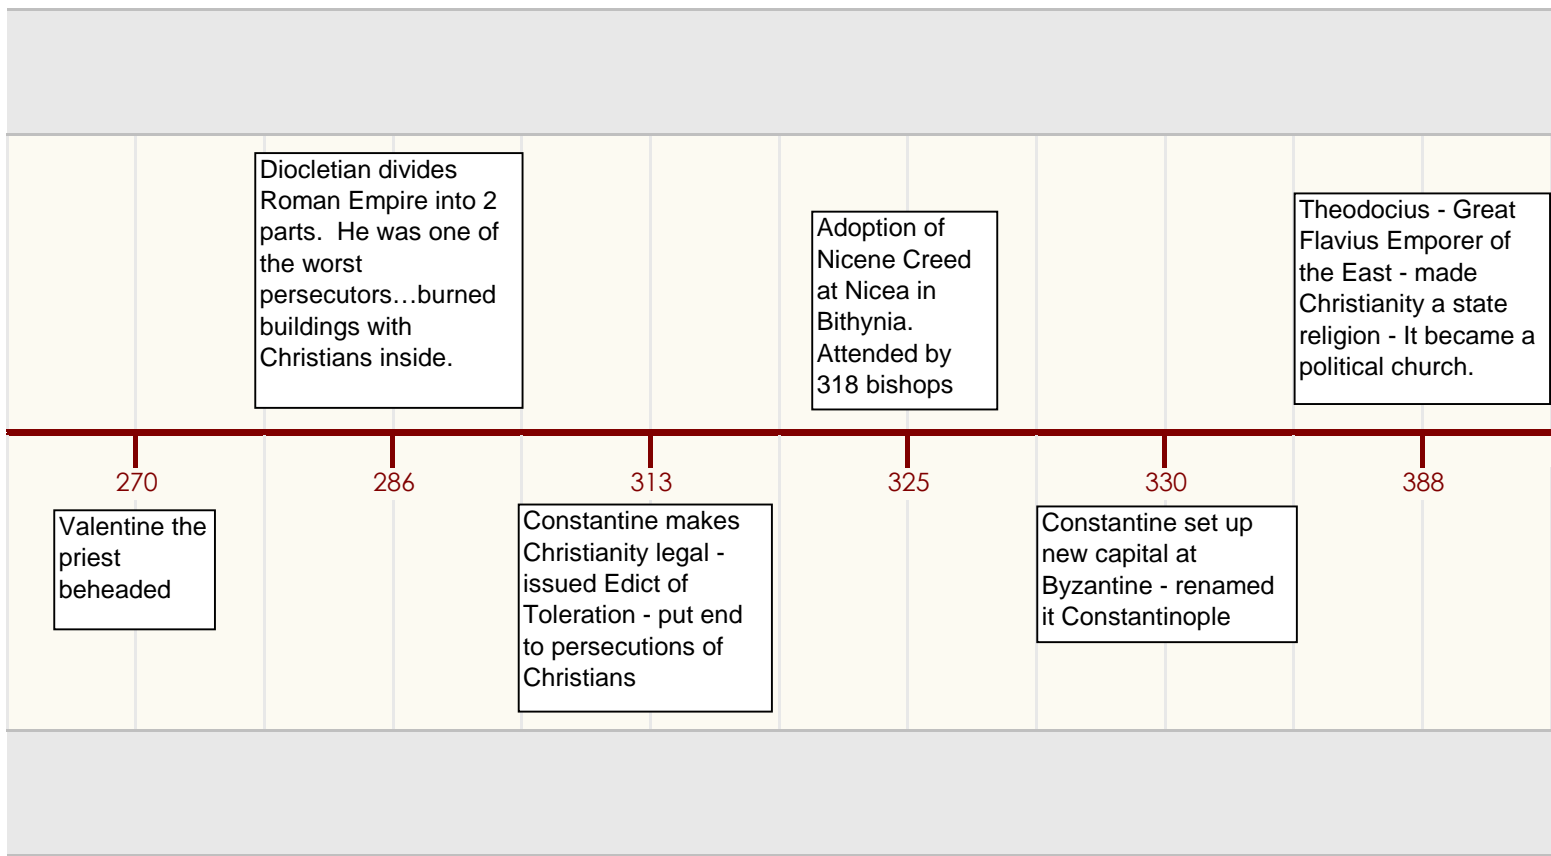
Diocletian divides Roman Empire into 2 parts. He was one of the worst persecutors…burned buildings with Christians inside.

Adoption of Nicene Creed at Nicea in Bithynia. Attended by 318 bishops

Theodocius - Great Flavius Emporer of the East - made Christianity a state religion - It became a political church.

270

286

313

325

330

388

Valentine the priest beheaded

Constantine makes Christianity legal - issued Edict of Toleration - put end to persecutions of Christians

Constantine set up new capital at Byzantine - renamed it Constantinople